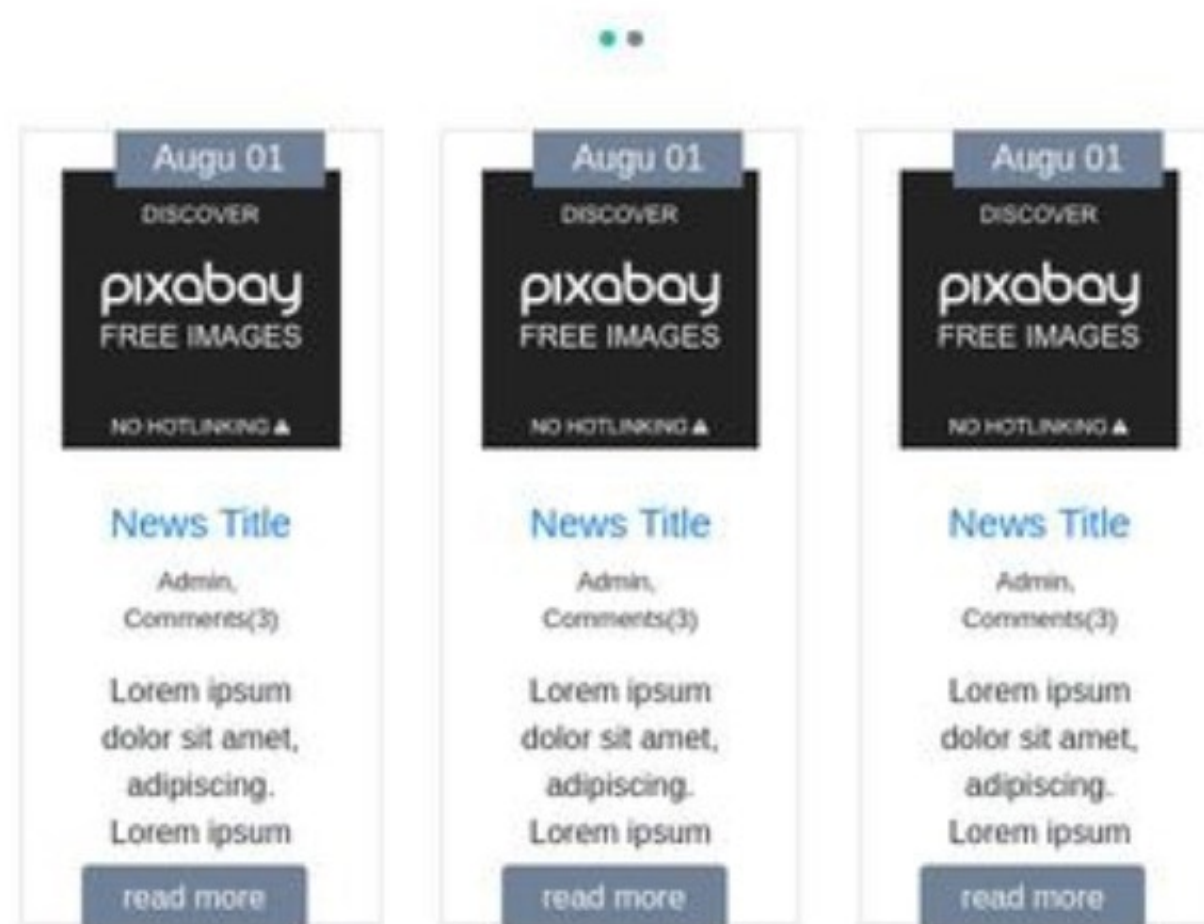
Augu 01

DISCOVER

pixabay

FREE IMAGES

NO HOTLINKING

News Title

Admin, Comments(3)

Lorem ipsum dolor sit amet, adipiscing. Lorem ipsum

read more

Augu 01

DISCOVER

pixabay

FREE IMAGES

NO HOTLINKING

News Title

Admin, Comments(3)

Lorem ipsum dolor sit amet, adipiscing. Lorem ipsum

read more

Augu 01

DISCOVER

pixabay

FREE IMAGES

NO HOTLINKING

News Title

Admin, Comments(3)

Lorem ipsum dolor sit amet, adipiscing. Lorem ipsum

read more